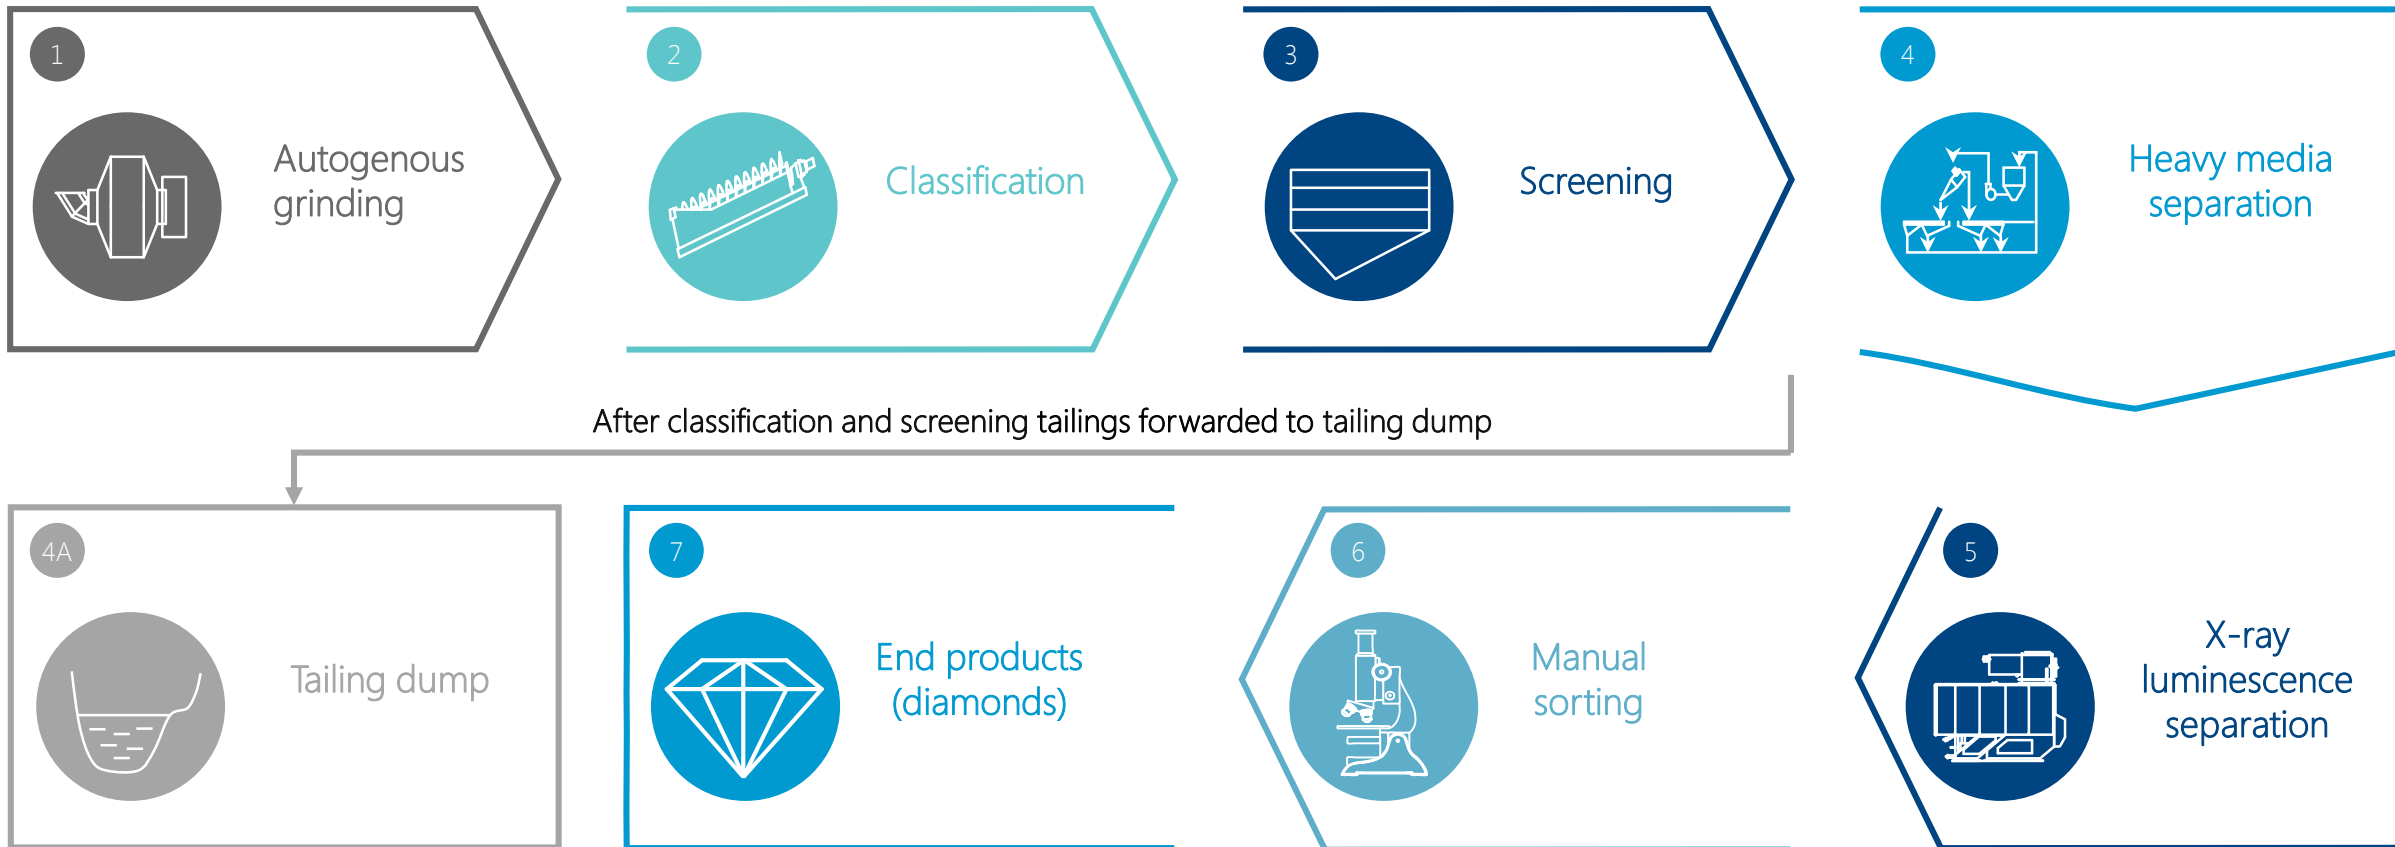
1
Autogenous grinding

2
Classification

3
Screening

4
Heavy media separation

After classification and screening tailings forwarded to tailing dump

4A
Tailing dump

7
End products (diamonds)

6
Manual sorting

5
X-ray luminescence separation